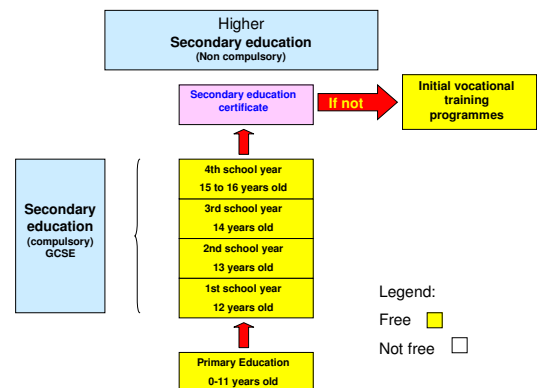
Higher
Secondary education
(Non compulsory)

Secondary education certificate

If not

Initial vocational training programmes

Secondary education
(compulsory)
GCSE

4th school year
15 to 16 years old

3rd school year
14 years old

2nd school year
13 years old

1st school year
12 years old

Primary Education
0-11 years old

Legend:
Free
Not free